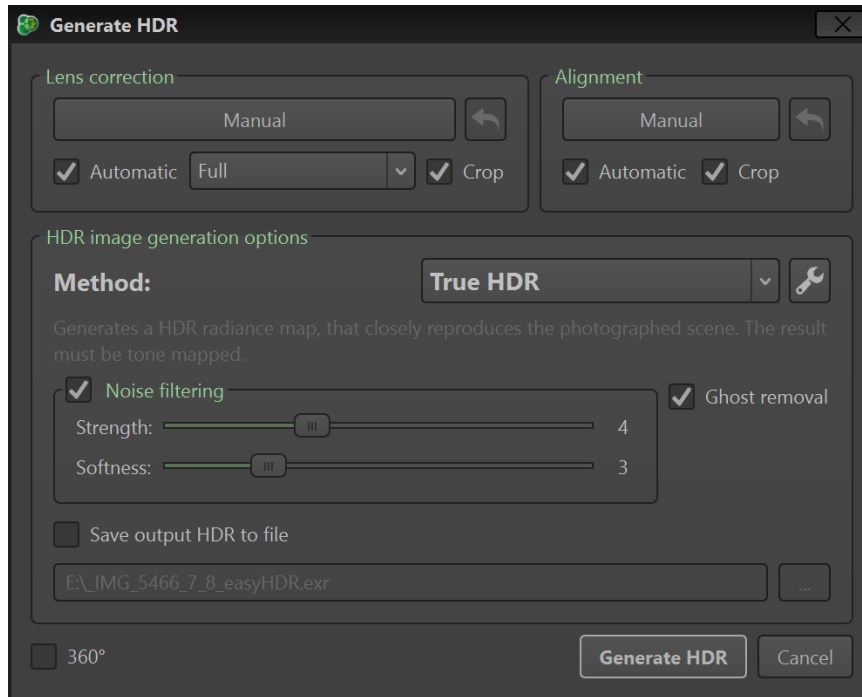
Generate HDR

Lens correction

Manual

Automatic Full Crop

Alignment

Manual

Automatic Crop

HDR image generation options

Method: True HDR

Generates a HDR radiance map, that closely reproduces the photographed scene. The result must be tone mapped.

Noise filtering

Strength: 4

Softness: 3

Ghost removal

Save output HDR to file

E:\_IMG_5466_7_8_easyHDR.exr

...

360°

Generate HDR

Cancel